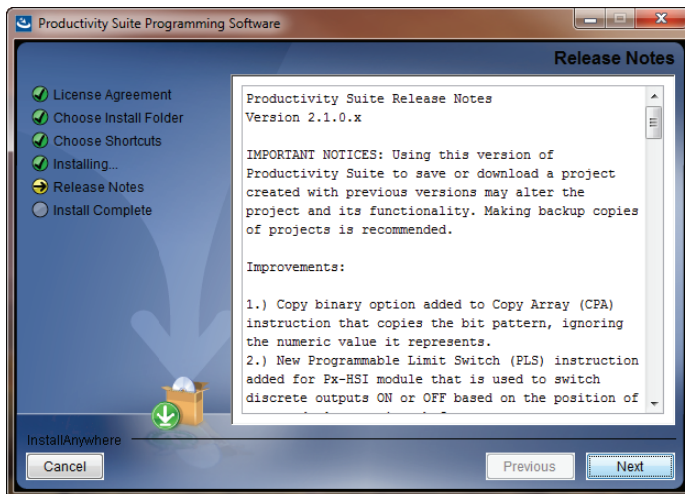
Productivity Suite Programming Software

Release Notes

License Agreement
Choose Install Folder
Choose Shortcuts
Installing...
Release Notes
Install Complete

Productivity Suite Release Notes
Version 2.1.0.x

IMPORTANT NOTICES: Using this version of Productivity Suite to save or download a project created with previous versions may alter the project and its functionality. Making backup copies of projects is recommended.

Improvements:

1.) Copy binary option added to Copy Array (CPA) instruction that copies the bit pattern, ignoring the numeric value it represents.
2.) New Programmable Limit Switch (PLS) instruction added for Px-HSI module that is used to switch discrete outputs ON or OFF based on the position of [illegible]

InstallAnywhere

Cancel

Previous

Next